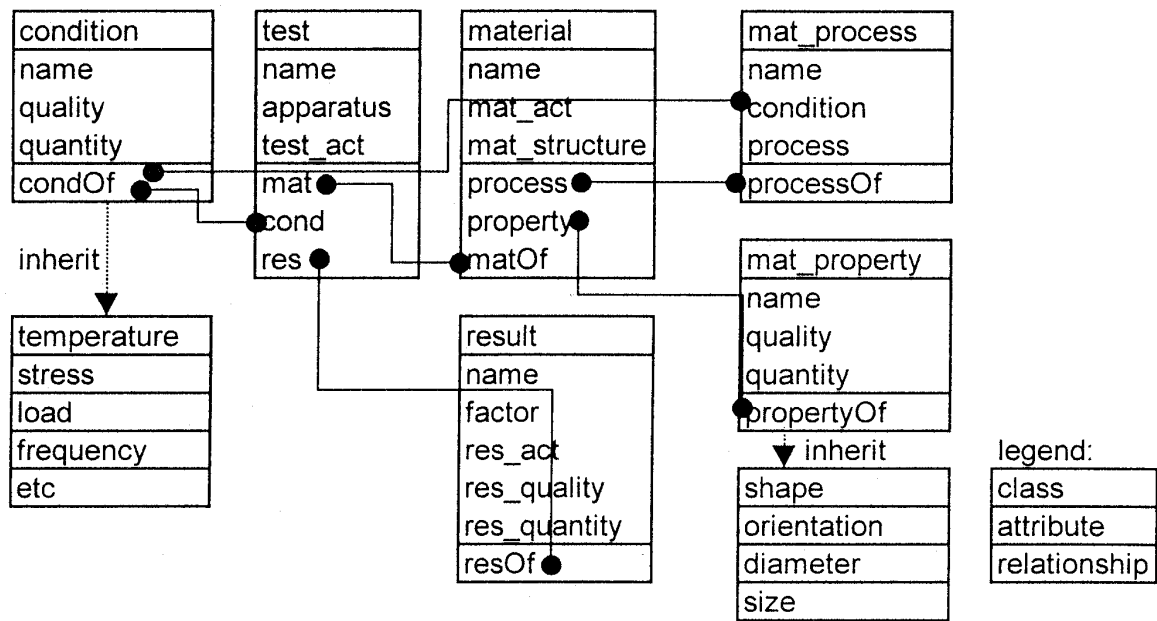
condition
name
quality
quantity
condOf

test
name
apparatus
test_act
mat
cond
res

material
name
mat_act
mat_structure
process
property
matOf

mat_process
name
condition
process
processOf

inherit

temperature
stress
load
frequency
etc

result
name
factor
res_act
res_quality
res_quantity
resOf

mat_property
name
quality
quantity
propertyOf

inherit

shape
orientation
diameter
size

legend:
class
attribute
relationship